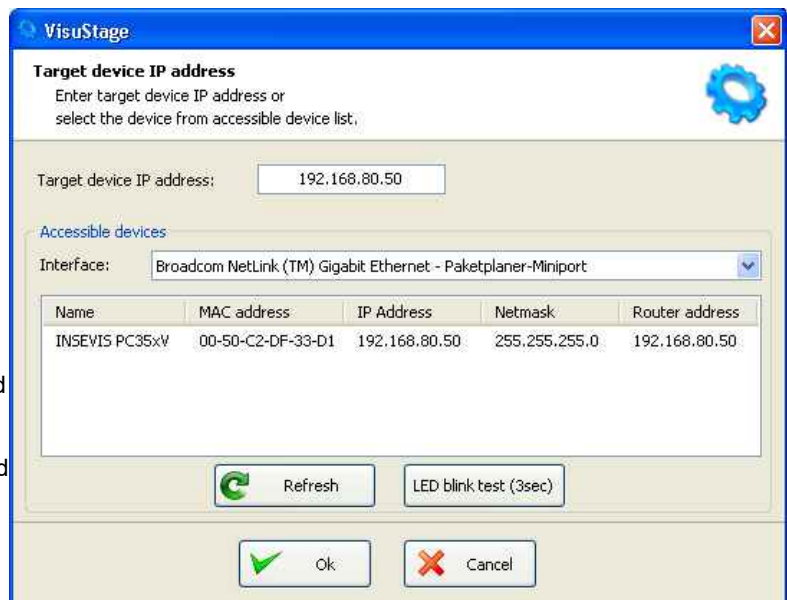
VisuStage

Target device IP address
Enter target device IP address or
select the device from accessible device list.

Target device IP address: 192.168.80.50

Accessible devices

Interface: Broadcom NetLink (TM) Gigabit Ethernet - Paketplaner-Miniport

| Name | MAC address | IP Address | Netmask | Router address |
|---|---|---|---|---|
| INSEVIS PC35xV | 00-50-C2-DF-33-D1 | 192.168.80.50 | 255.255.255.0 | 192.168.80.50 |

Refresh

LED blink test (3sec)

Ok

Cancel

d

d